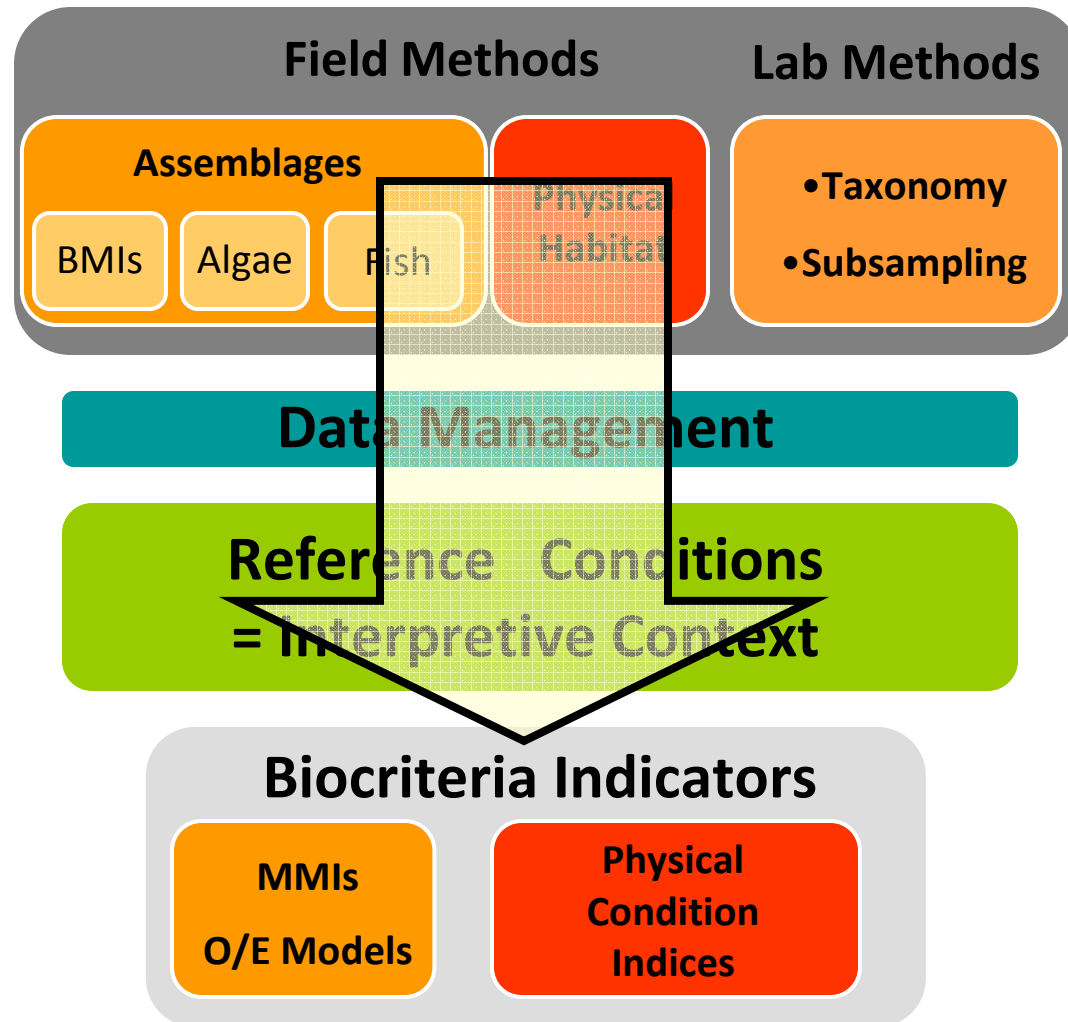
Field Methods

Lab Methods

Assemblages

BMIs

Algae

Fish

Physical Habitat

•Taxonomy

•Subsampling

Data Management

Reference Conditions = Interpretive Context

Biocriteria Indicators

MMIs

O/E Models

Physical Condition Indices